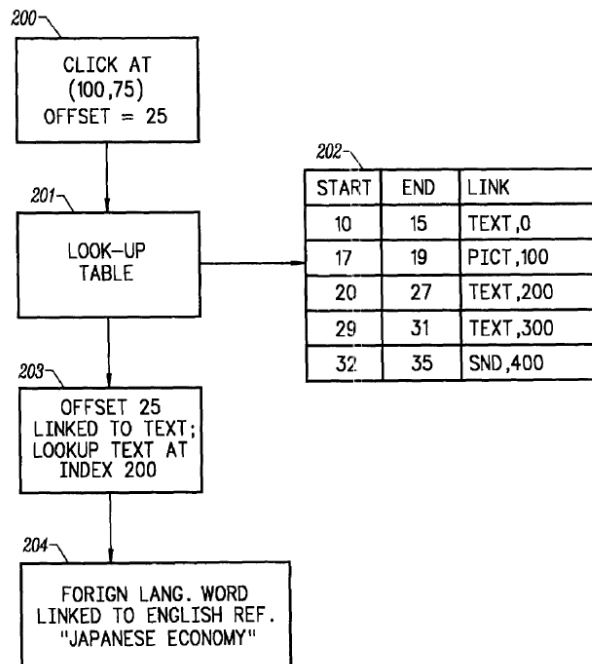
200

CLICK AT (100,75) OFFSET = 25

201

LOOK-UP TABLE

202

| START | END | LINK |
|---|---|---|
| 10 | 15 | TEXT,0 |
| 17 | 19 | PICT,100 |
| 20 | 27 | TEXT,200 |
| 29 | 31 | TEXT,300 |
| 32 | 35 | SND,400 |

203

OFFSET 25 LINKED TO TEXT; LOOKUP TEXT AT INDEX 200

204

FORIGN LANG. WORD LINKED TO ENGLISH REF. "JAPANESE ECONOMY"